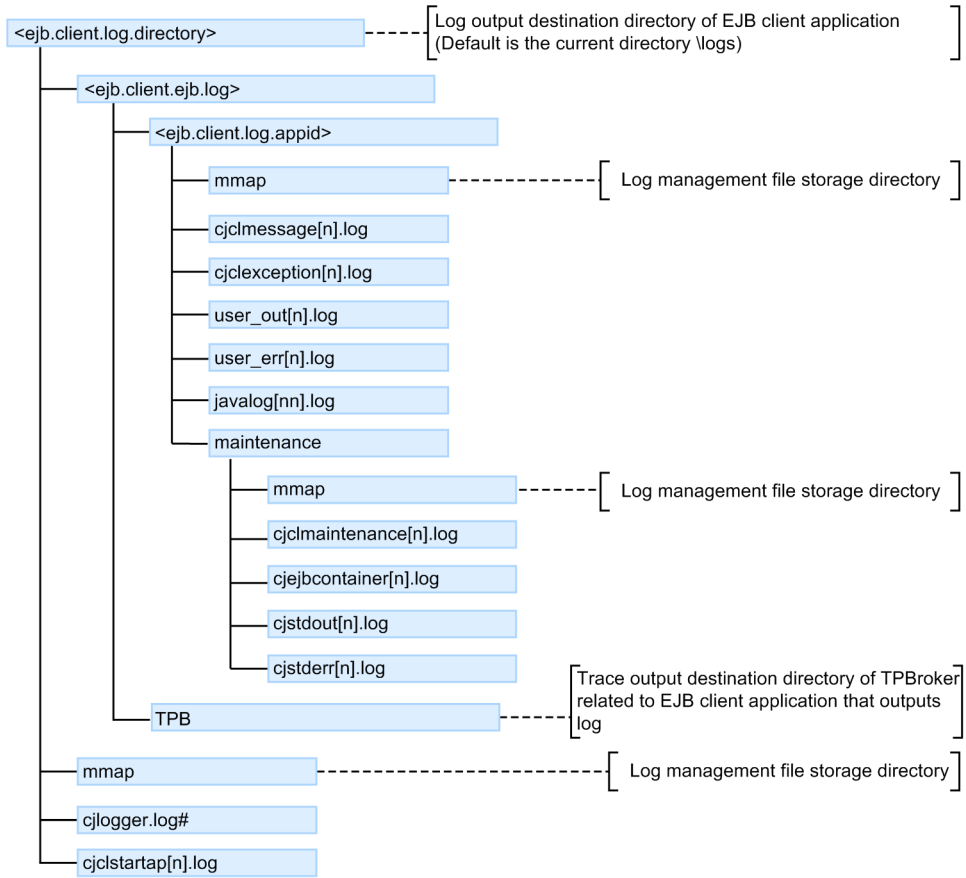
<ejb.client.log.directory>

Log output destination directory of EJB client application (Default is the current directory \logs)

<ejb.client.ejb.log>

<ejb.client.log.appid>

mmap

Log management file storage directory

cjclmessage[n].log

cjclexception[n].log

user_out[n].log

user_err[n].log

javalog[nn].log

maintenance

mmap

Log management file storage directory

cjclmaintenance[n].log

cjejbcontainer[n].log

cjstdout[n].log

cjstderr[n].log

TPB

Trace output destination directory of TPBroker related to EJB client application that outputs log

mmap

Log management file storage directory

cjlogger.log#

cjclstartap[n].log